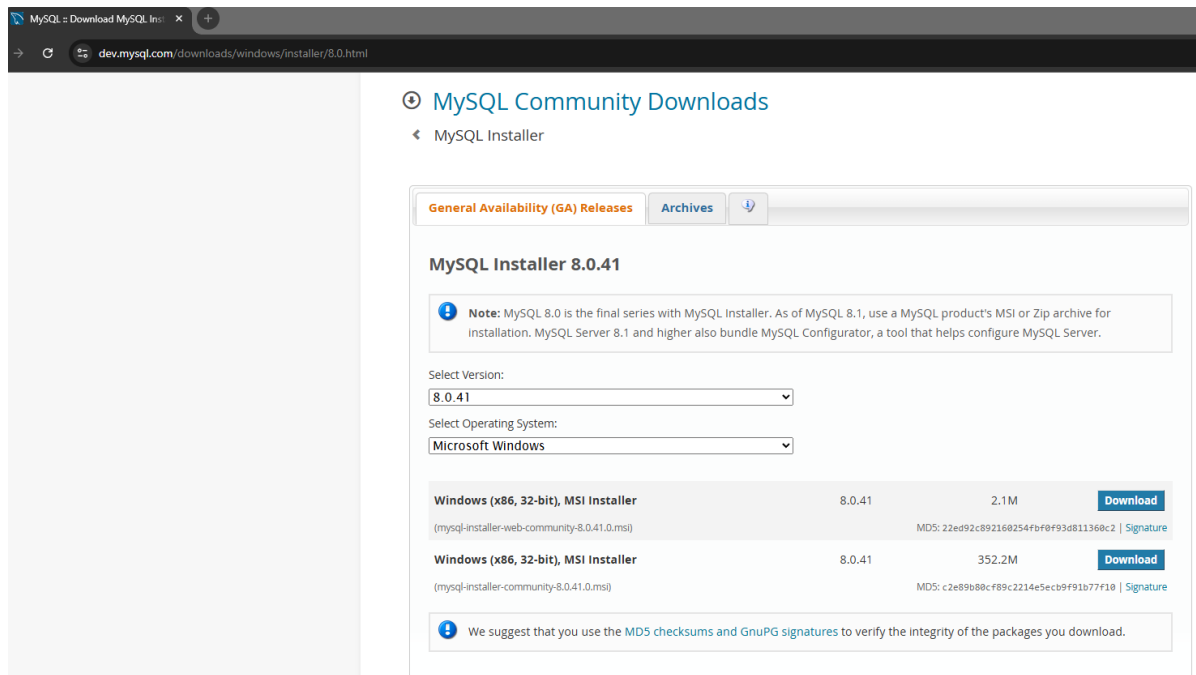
MySQL :: Download MySQL Inst ×

dev.mysql.com/downloads/windows/installer/8.0.html

MySQL Community Downloads

MySQL Installer

General Availability (GA) Releases | Archives

MySQL Installer 8.0.41

Note: MySQL 8.0 is the final series with MySQL Installer. As of MySQL 8.1, use a MySQL product's MSI or Zip archive for installation. MySQL Server 8.1 and higher also bundle MySQL Configurator, a tool that helps configure MySQL Server.

Select Version:
8.0.41

Select Operating System:
Microsoft Windows

| Windows (x86, 32-bit), MSI Installer | 8.0.41 | 2.1M | Download |
|---|---|---|---|
| (mysql-installer-web-community-8.0.41.0.msi) | | MD5: 22ed92c892160254fbf0f93d811360c2 \| Signature | |
| Windows (x86, 32-bit), MSI Installer | 8.0.41 | 352.2M | Download |
| (mysql-installer-community-8.0.41.0.msi) | | MD5: c2e89b80cf89c2214e5ecb9f91b77f10 \| Signature | |

We suggest that you use the MD5 checksums and GnuPG signatures to verify the integrity of the packages you download.